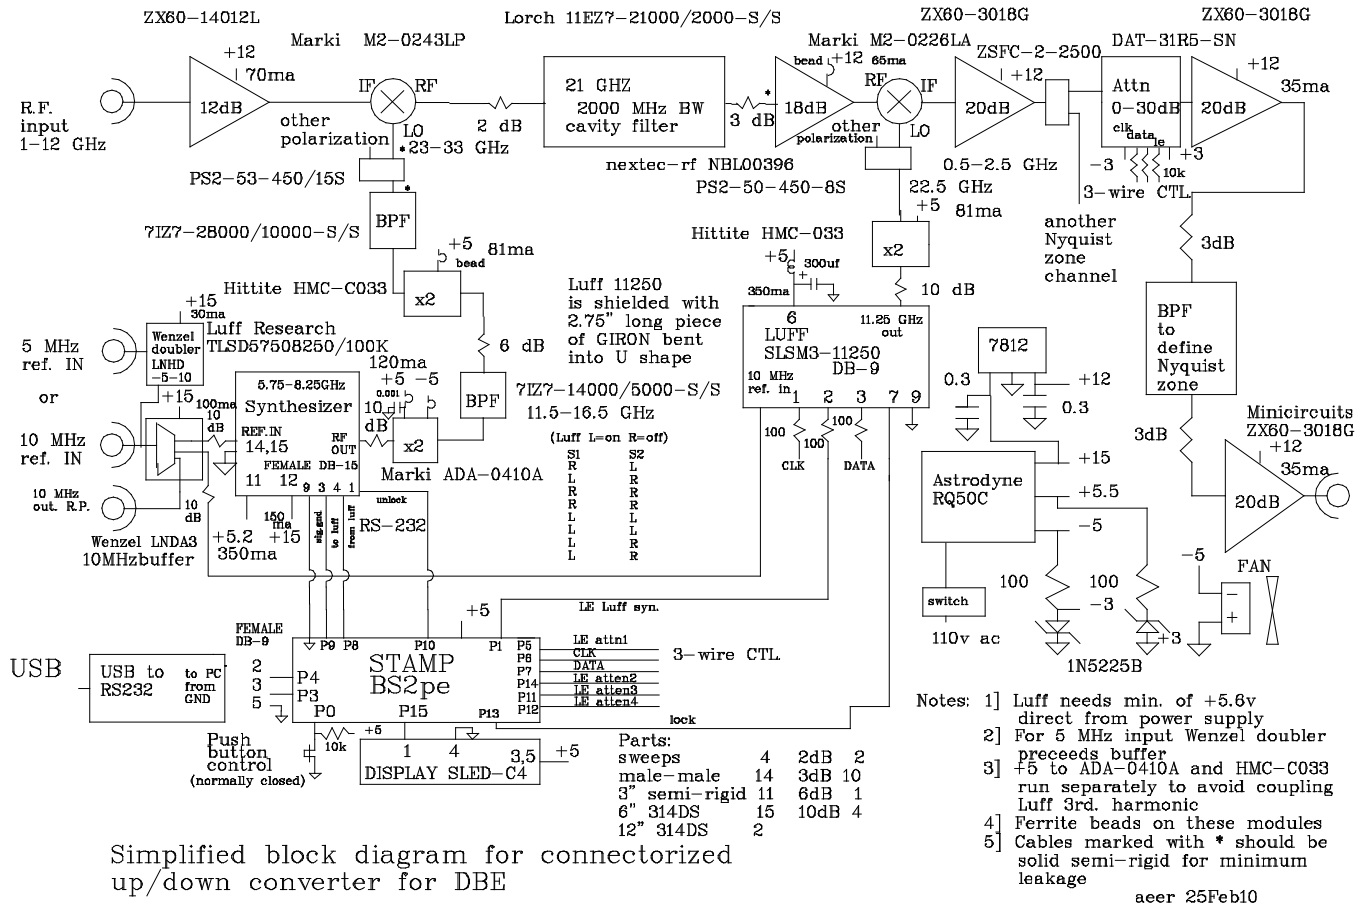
ZX60-14012L

Marki M2-0243LP

Lorch 11EZ7-21000/2000-S/S

ZX60-3018G

ZX60-3018G

Marki M2-0226LA

ZSFC-2-2500

DAT-31R5-SN

+12
70ma

R.F. input 1-12 GHz

12dB

IF RF

other polarization

LO
*23-33 GHz

2 dB

21 GHZ
2000 MHz BW
cavity filter

3 dB

*

bead +12
65ma

18dB

RF IF

other polarization

LO

20dB

+12

Attn
0-30dB
clk data le

20dB

+12
35ma

nextec-rf NBL00396

0.5-2.5 GHz

-3
10k
+3

PS2-53-450/15S

PS2-50-450-8S

22.5 GHz

3-wire CTL.

*

+5
81ma

another Nyquist zone channel

BPF

7IZ7-28000/10000-S/S

+5 81ma
bead

Hittite HMC-033

x2

3dB

+5
300uf

Hittite HMC-C033

x2

Luff 11250 is shielded with 2.75" long piece of GIRON bent into U shape

350ma

10 dB

+15
30ma

Wenzel doubler LNHD -5-10

Luff Research TLSD57508250/100K

6 dB

6
LUFF
SLSM3-11250
DB-9

11.25 GHz out

BPF to define Nyquist zone

5 MHz ref. IN

120ma
+5 -5

BPF

10 MHz ref. in
1 2 3 7 9

7812

or

+15
100ma
10 dB

5.75-8.25GHz
Synthesizer

0.001
10
dB

x2

7IZ7-14000/5000-S/S
11.5-16.5 GHz

0.3

+12

0.3

10 MHz ref. IN

REF.IN 14,15

RF OUT

(Luff L=on R=off)

100 100 100

3dB

Minicircuits ZX60-3018G

FEMALE DB-15
11 12

Marki ADA-0410A

| S1 | S2 |
|---|---|
| R | L |
| R | R |
| L | R |
| R | R |
| R | L |
| L | L |
| L | R |
| L | R |

CLK DATA

+15

+12
35ma

10 MHz out. R.P.

10 dB

9 3 4 1
sig.gnd to luff from luff

unlock

Astrodyne RQ50C

+5.5

20dB

Wenzel LNDA3 10MHzbuffer

+5.2 350ma

150 ma +15

RS-232

-5

-5

FAN

100

100

-3

switch

+3

-

+

FEMALE DB-9

+5

LE Luff syn.

110v ac

1N5225B

USB

USB to RS232

to PC from GND

2
3
5

P4
P3

P9 P8

P10

P1

STAMP
BS2pe

P0 P15 P13

P5 P6 P7 P14 P11 P12

LE attn1
CLK
DATA
LE atten2
LE atten3
LE atten4

3-wire CTL.

lock

Push button control (normally closed)

10k

+5
1 4 3,5 +5
DISPLAY SLED-C4

Parts:
sweeps 4 2dB 2
male-male 14 3dB 10
3" semi-rigid 11 6dB 1
6" 314DS 15 10dB 4
12" 314DS 2

Notes: 1] Luff needs min. of +5.6v direct from power supply
2] For 5 MHz input Wenzel doubler preceeds buffer
3] +5 to ADA-0410A and HMC-C033 run separately to avoid coupling Luff 3rd. harmonic
4] Ferrite beads on these modules
5] Cables marked with * should be solid semi-rigid for minimum leakage

Simplified block diagram for connectorized up/down converter for DBE

aeer 25Feb10